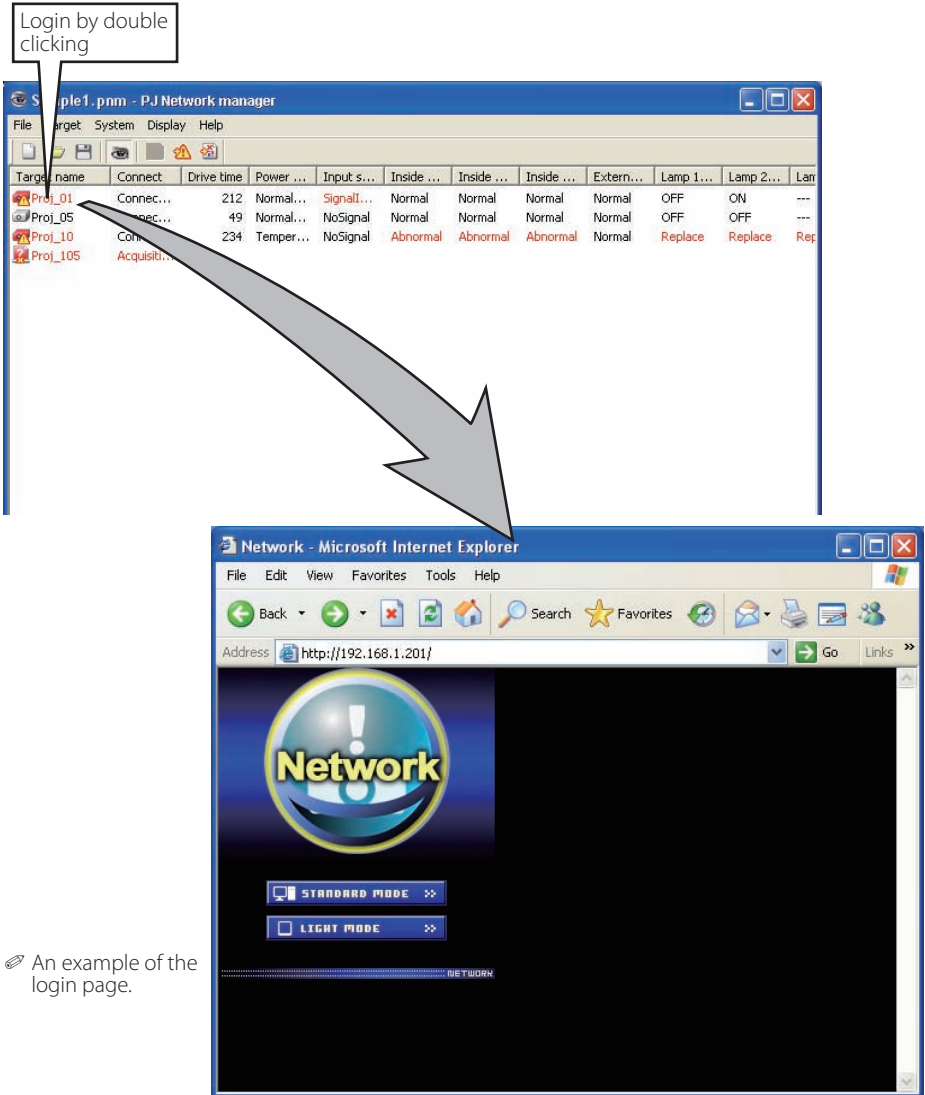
Login by double clicking

S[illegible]ple1.pnm - PJ Network manager

File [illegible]arget System Display Help

| Targe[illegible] name | Connect | Drive time | Power ... | Input s... | Inside ... | Inside ... | Inside ... | Extern... | Lamp 1... | Lamp 2... | Lar |
|---|---|---|---|---|---|---|---|---|---|---|---|
| Proj_01 | Connec... | 212 | Normal... | SignalI... | Normal | Normal | Normal | Normal | OFF | ON | --- |
| Proj_05 | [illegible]ec... | 49 | Normal... | NoSignal | Normal | Normal | Normal | Normal | OFF | OFF | --- |
| Proj_10 | Con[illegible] | 234 | Temper... | NoSignal | Abnormal | Abnormal | Abnormal | Normal | Replace | Replace | Rep |
| Proj_105 | Acquisiti... | | | | | | | | | | |

Network - Microsoft Internet Explorer

File Edit View Favorites Tools Help

Back Search Favorites

Address http://192.168.1.201/ Go Links »

Network

STANDARD MODE »

LIGHT MODE »

NETWORK

An example of the login page.